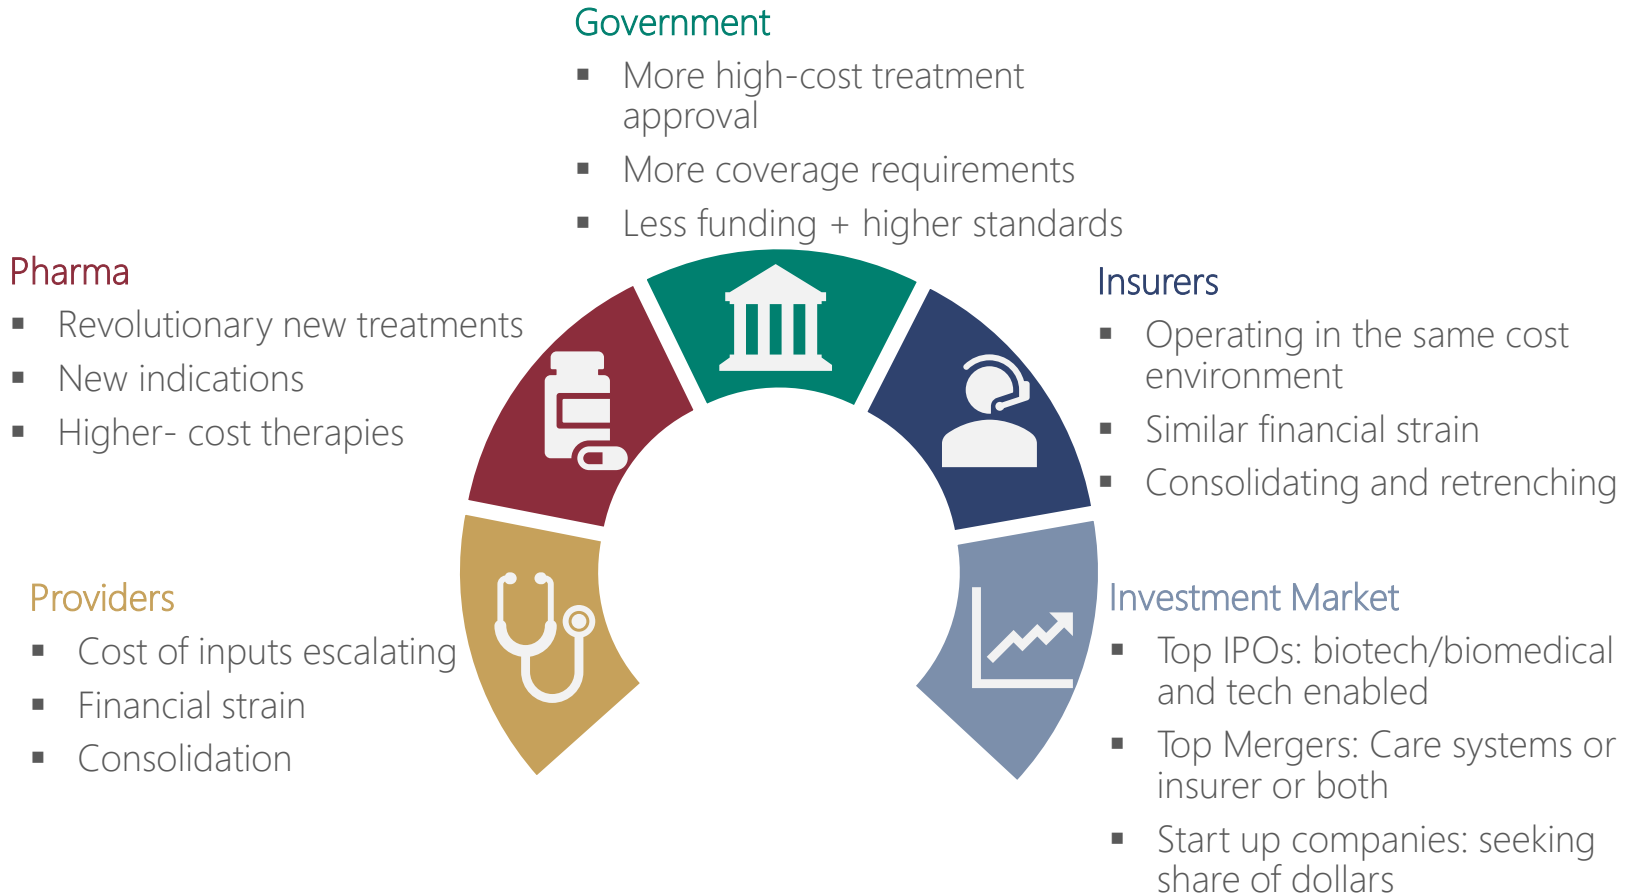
Government
▪ More high-cost treatment approval
▪ More coverage requirements
▪ Less funding + higher standards

Pharma
▪ Revolutionary new treatments
▪ New indications
▪ Higher- cost therapies

Insurers
▪ Operating in the same cost environment
▪ Similar financial strain
▪ Consolidating and retrenching

Providers
▪ Cost of inputs escalating
▪ Financial strain
▪ Consolidation

Investment Market
▪ Top IPOs: biotech/biomedical and tech enabled
▪ Top Mergers: Care systems or insurer or both
▪ Start up companies: seeking share of dollars